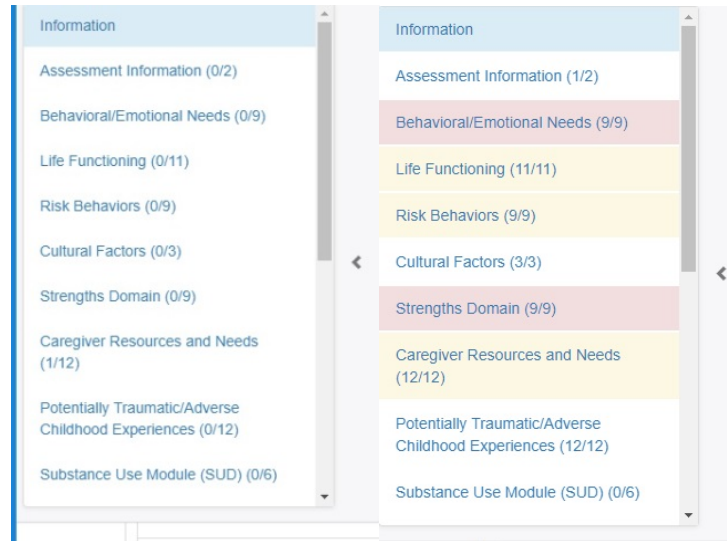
Information

Assessment Information (0/2)

Behavioral/Emotional Needs (0/9)

Life Functioning (0/11)

Risk Behaviors (0/9)

Cultural Factors (0/3)

Strengths Domain (0/9)

Caregiver Resources and Needs (1/12)

Potentially Traumatic/Adverse Childhood Experiences (0/12)

Substance Use Module (SUD) (0/6)

Information

Assessment Information (1/2)

Behavioral/Emotional Needs (9/9)

Life Functioning (11/11)

Risk Behaviors (9/9)

Cultural Factors (3/3)

Strengths Domain (9/9)

Caregiver Resources and Needs (12/12)

Potentially Traumatic/Adverse Childhood Experiences (12/12)

Substance Use Module (SUD) (0/6)